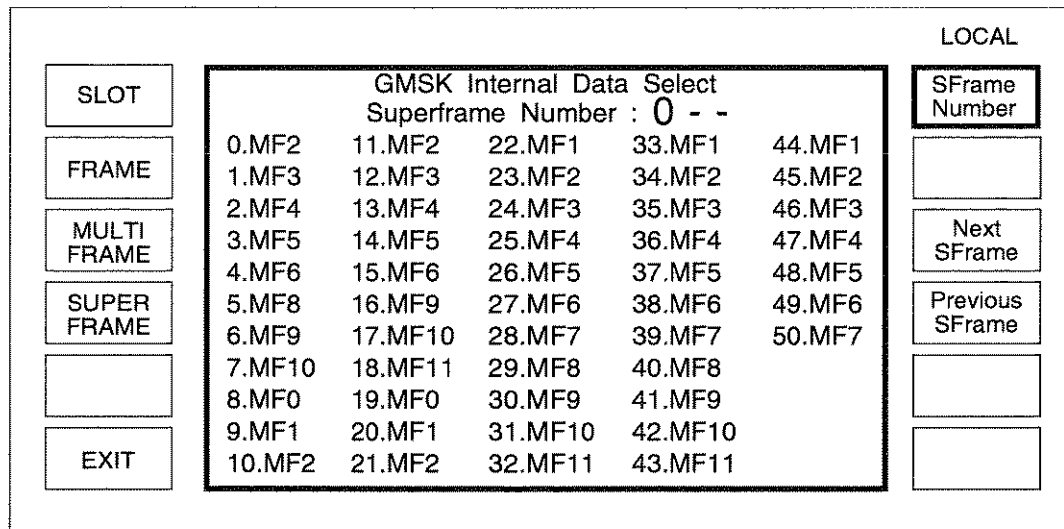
LOCAL

SLOT

FRAME

MULTI FRAME

SUPER FRAME

EXIT

GMSK Internal Data Select
Superframe Number : 0 - -

| | | | | |
|---|---|---|---|---|
| 0.MF2 | 11.MF2 | 22.MF1 | 33.MF1 | 44.MF1 |
| 1.MF3 | 12.MF3 | 23.MF2 | 34.MF2 | 45.MF2 |
| 2.MF4 | 13.MF4 | 24.MF3 | 35.MF3 | 46.MF3 |
| 3.MF5 | 14.MF5 | 25.MF4 | 36.MF4 | 47.MF4 |
| 4.MF6 | 15.MF6 | 26.MF5 | 37.MF5 | 48.MF5 |
| 5.MF8 | 16.MF9 | 27.MF6 | 38.MF6 | 49.MF6 |
| 6.MF9 | 17.MF10 | 28.MF7 | 39.MF7 | 50.MF7 |
| 7.MF10 | 18.MF11 | 29.MF8 | 40.MF8 | |
| 8.MF0 | 19.MF0 | 30.MF9 | 41.MF9 | |
| 9.MF1 | 20.MF1 | 31.MF10 | 42.MF10 | |
| 10.MF2 | 21.MF2 | 32.MF11 | 43.MF11 | |

SFrame Number

Next SFrame

Previous SFrame